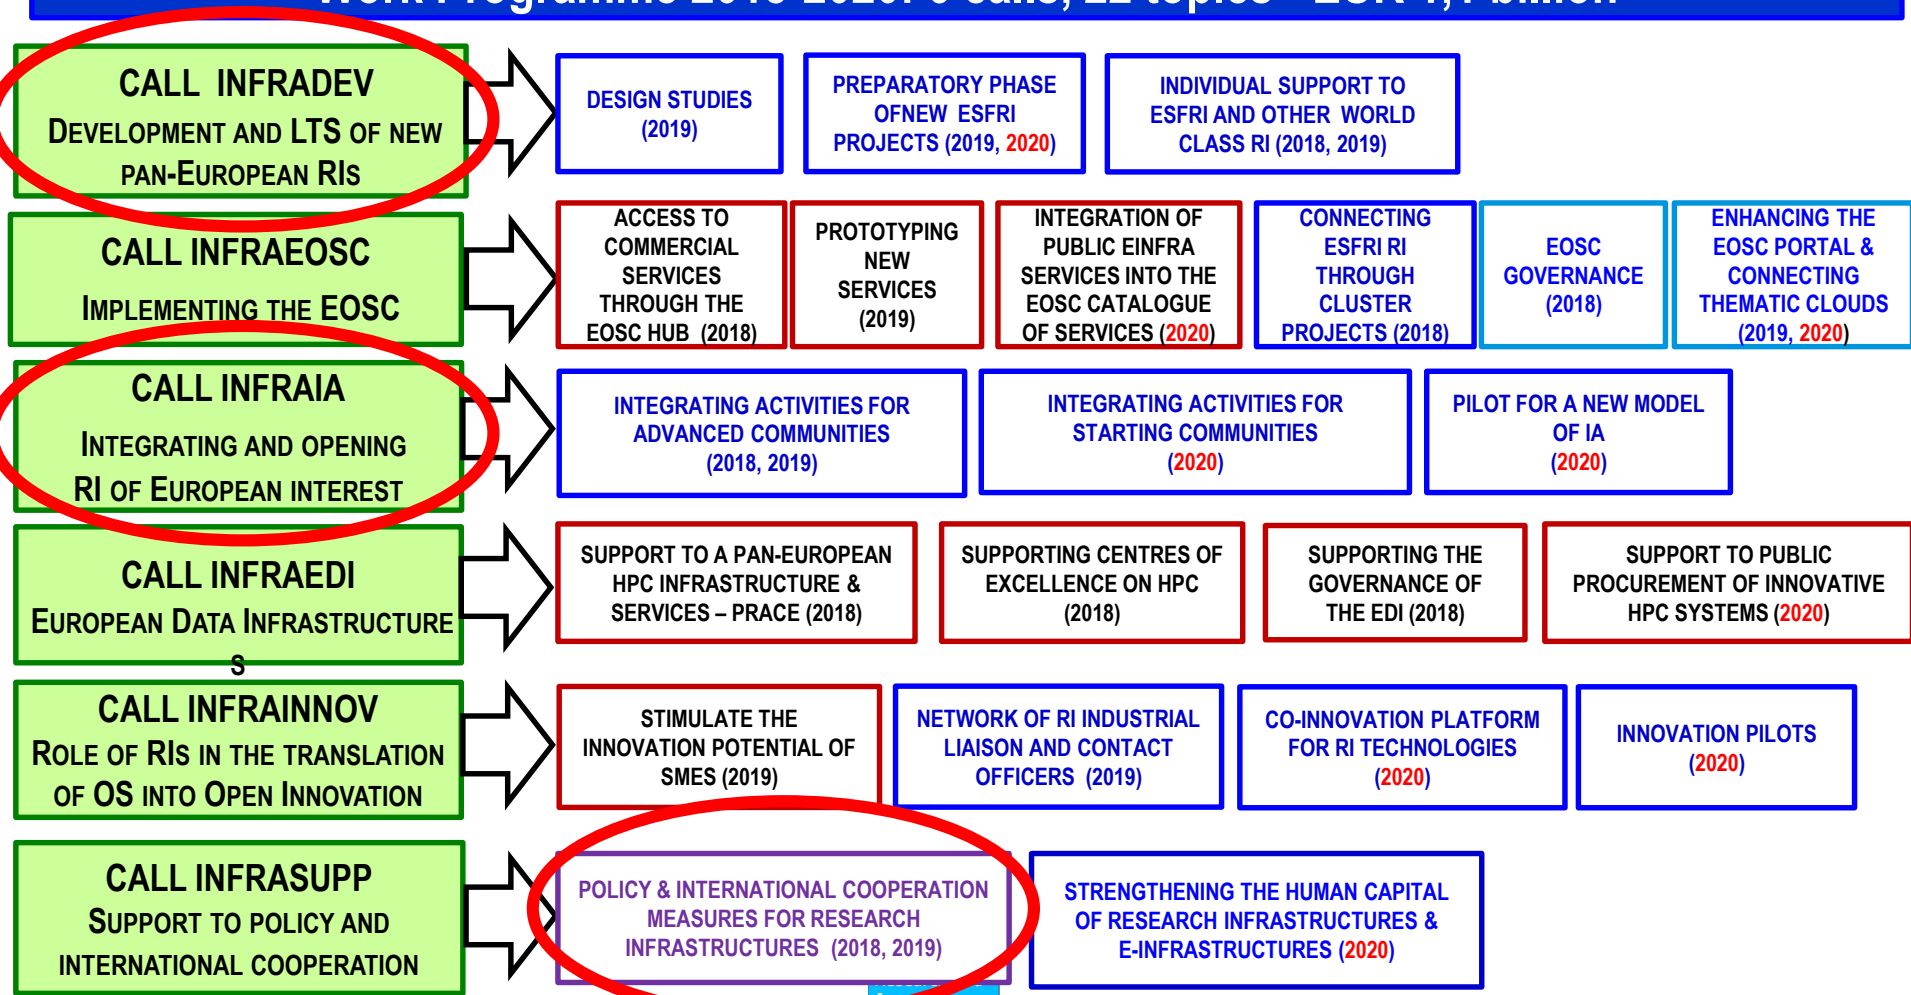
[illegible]

CALL INFRADEV
DEVELOPMENT AND LTS OF NEW PAN-EUROPEAN RIs

DESIGN STUDIES (2019)

PREPARATORY PHASE OFNEW ESFRI PROJECTS (2019, 2020)

INDIVIDUAL SUPPORT TO ESFRI AND OTHER WORLD CLASS RI (2018, 2019)

CALL INFRAEOSC
IMPLEMENTING THE EOSC

ACCESS TO COMMERCIAL SERVICES THROUGH THE EOSC HUB (2018)

PROTOTYPING NEW SERVICES (2019)

INTEGRATION OF PUBLIC EINFRA SERVICES INTO THE EOSC CATALOGUE OF SERVICES (2020)

CONNECTING ESFRI RI THROUGH CLUSTER PROJECTS (2018)

EOSC GOVERNANCE (2018)

ENHANCING THE EOSC PORTAL & CONNECTING THEMATIC CLOUDS (2019, 2020)

CALL INFRAIA
INTEGRATING AND OPENING RI OF EUROPEAN INTEREST

INTEGRATING ACTIVITIES FOR ADVANCED COMMUNITIES (2018, 2019)

INTEGRATING ACTIVITIES FOR STARTING COMMUNITIES (2020)

PILOT FOR A NEW MODEL OF IA (2020)

CALL INFRAEDI
EUROPEAN DATA INFRASTRUCTURES

SUPPORT TO A PAN-EUROPEAN HPC INFRASTRUCTURE & SERVICES – PRACE (2018)

SUPPORTING CENTRES OF EXCELLENCE ON HPC (2018)

SUPPORTING THE GOVERNANCE OF THE EDI (2018)

SUPPORT TO PUBLIC PROCUREMENT OF INNOVATIVE HPC SYSTEMS (2020)

CALL INFRAINNOV
ROLE OF RIs IN THE TRANSLATION OF OS INTO OPEN INNOVATION

STIMULATE THE INNOVATION POTENTIAL OF SMES (2019)

NETWORK OF RI INDUSTRIAL LIAISON AND CONTACT OFFICERS (2019)

CO-INNOVATION PLATFORM FOR RI TECHNOLOGIES (2020)

INNOVATION PILOTS (2020)

CALL INFRASUPP
SUPPORT TO POLICY AND INTERNATIONAL COOPERATION

POLICY & INTERNATIONAL COOPERATION MEASURES FOR RESEARCH INFRASTRUCTURES (2018, 2019)

STRENGTHENING THE HUMAN CAPITAL OF RESEARCH INFRASTRUCTURES & E-INFRASTRUCTURES (2020)